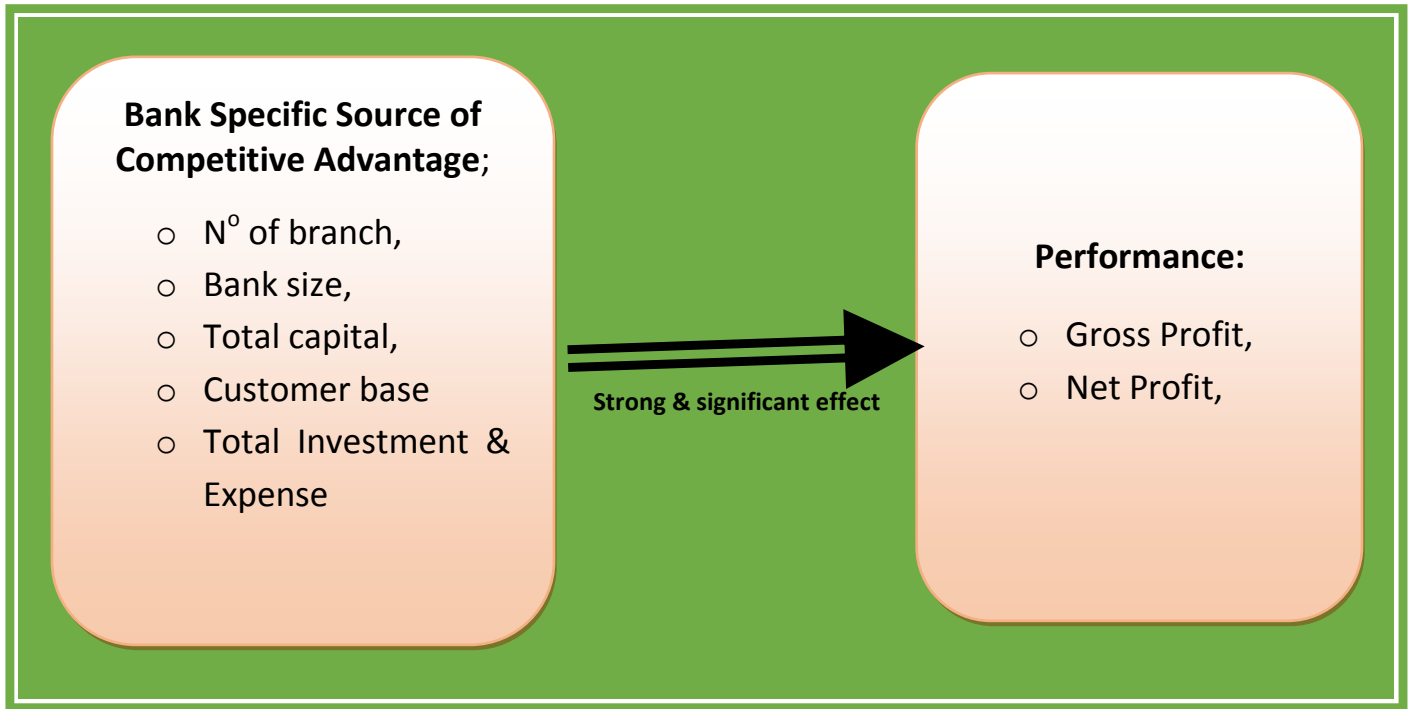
**Bank Specific Source of Competitive Advantage**;

- N$^{o}$ of branch,
- Bank size,
- Total capital,
- Customer base
- Total Investment & Expense

Strong & significant effect

**Performance:**

- Gross Profit,
- Net Profit,